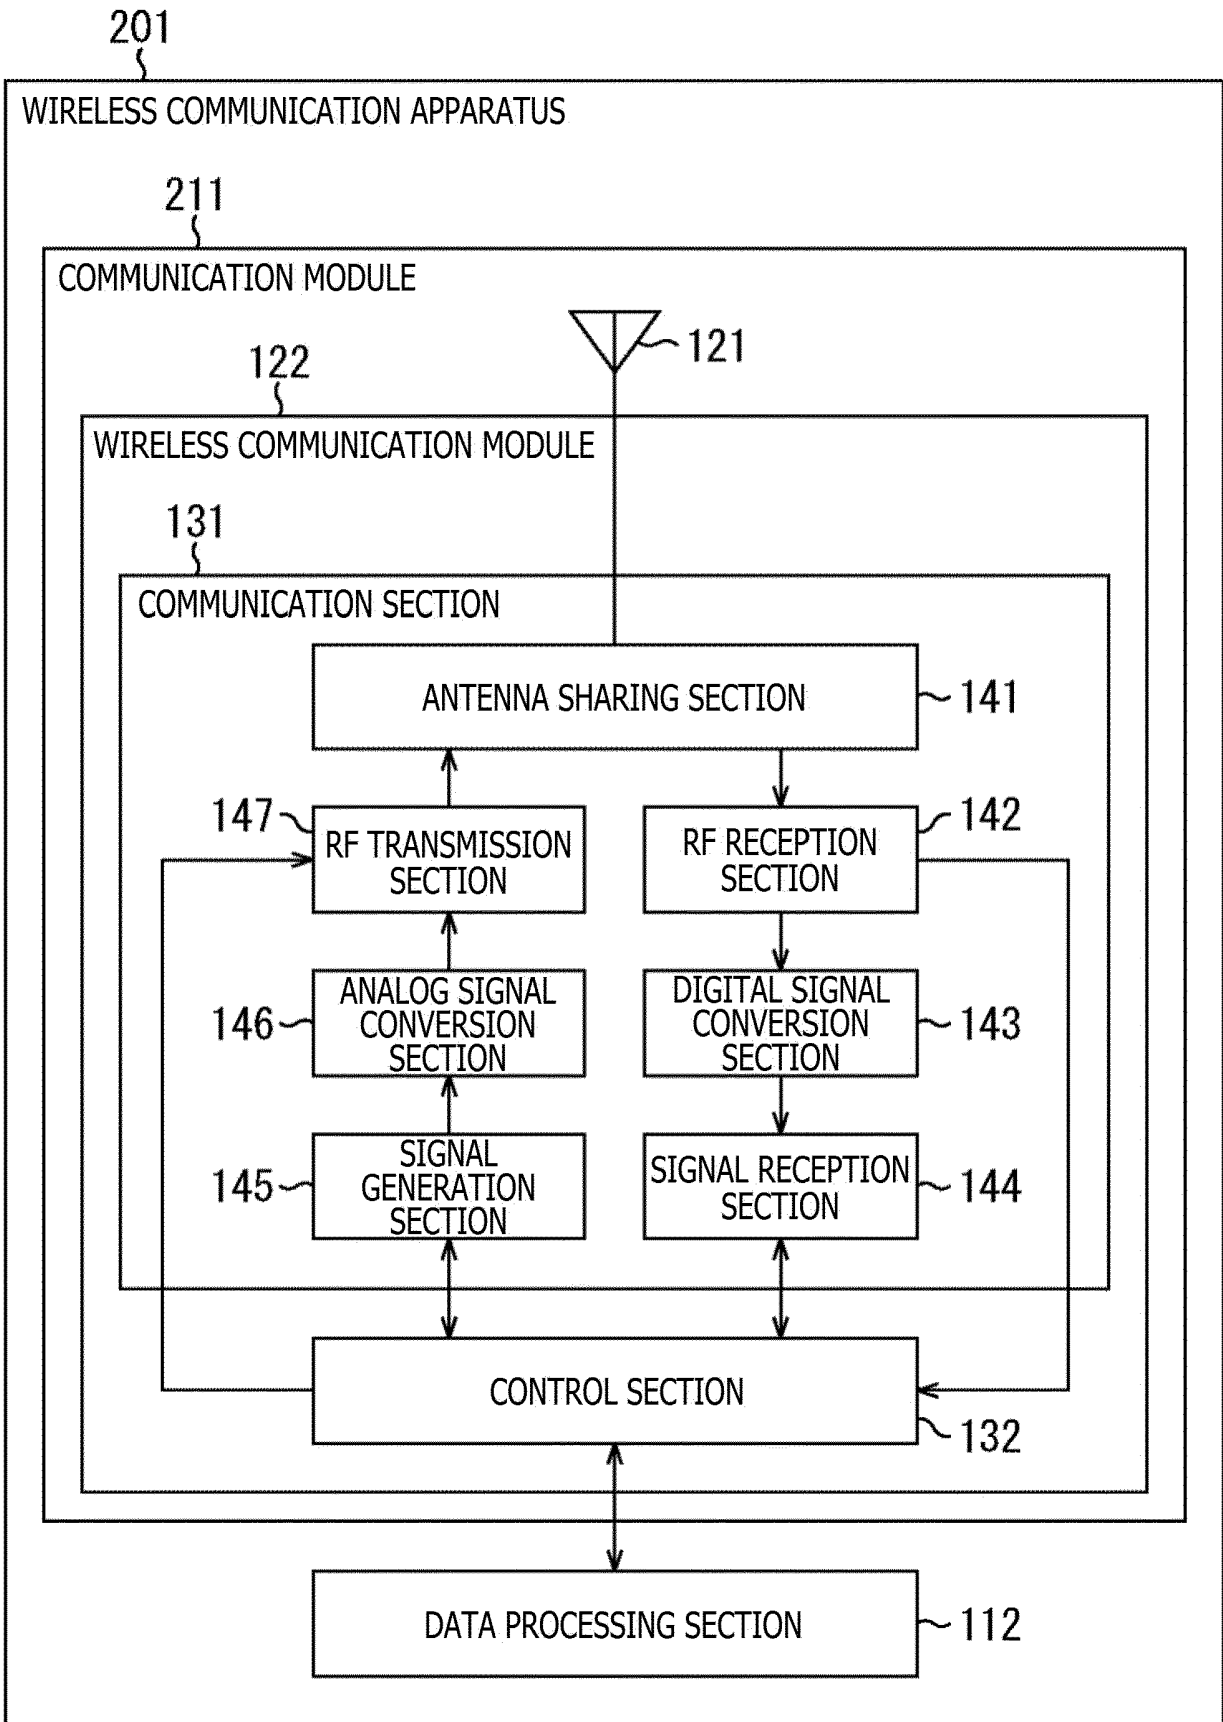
201

WIRELESS COMMUNICATION APPARATUS

211

COMMUNICATION MODULE

121

122

WIRELESS COMMUNICATION MODULE

131

COMMUNICATION SECTION

ANTENNA SHARING SECTION

141

147

RF TRANSMISSION SECTION

RF RECEPTION SECTION

142

146

ANALOG SIGNAL CONVERSION SECTION

DIGITAL SIGNAL CONVERSION SECTION

143

145

SIGNAL GENERATION SECTION

SIGNAL RECEPTION SECTION

144

CONTROL SECTION

132

DATA PROCESSING SECTION

112